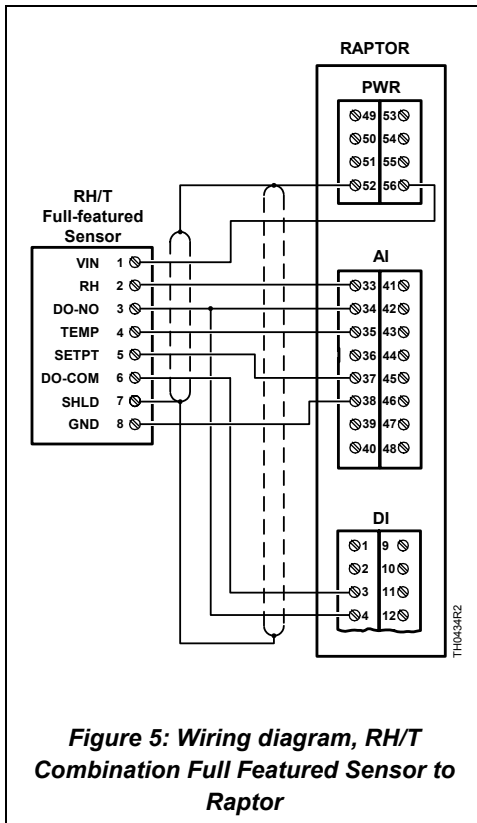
RAPTOR

PWR

49 53
50 54
51 55
52 56

RH/T
Full-featured
Sensor

VIN 1
RH 2
DO-NO 3
TEMP 4
SETPT 5
DO-COM 6
SHLD 7
GND 8

AI

33 41
34 42
35 43
36 44
37 45
38 46
39 47
40 48

DI

1 9
2 10
3 11
4 12

TH0434R2

*Figure 5: Wiring diagram, RH/T Combination Full Featured Sensor to Raptor*